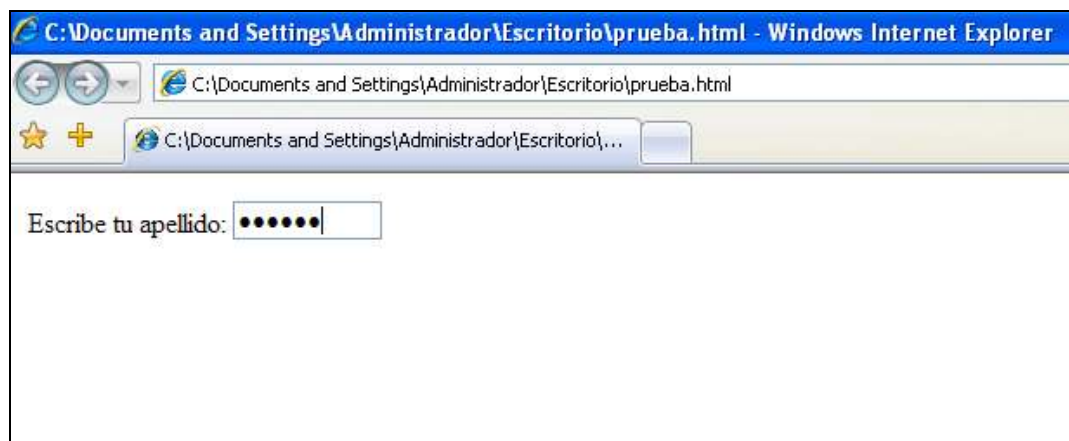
C:\Documents and Settings\Administrador\Escritorio\prueba.html - Windows Internet Explorer

C:\Documents and Settings\Administrador\Escritorio\prueba.html

C:\Documents and Settings\Administrador\Escritorio\...

Escribe tu apellido: ••••••